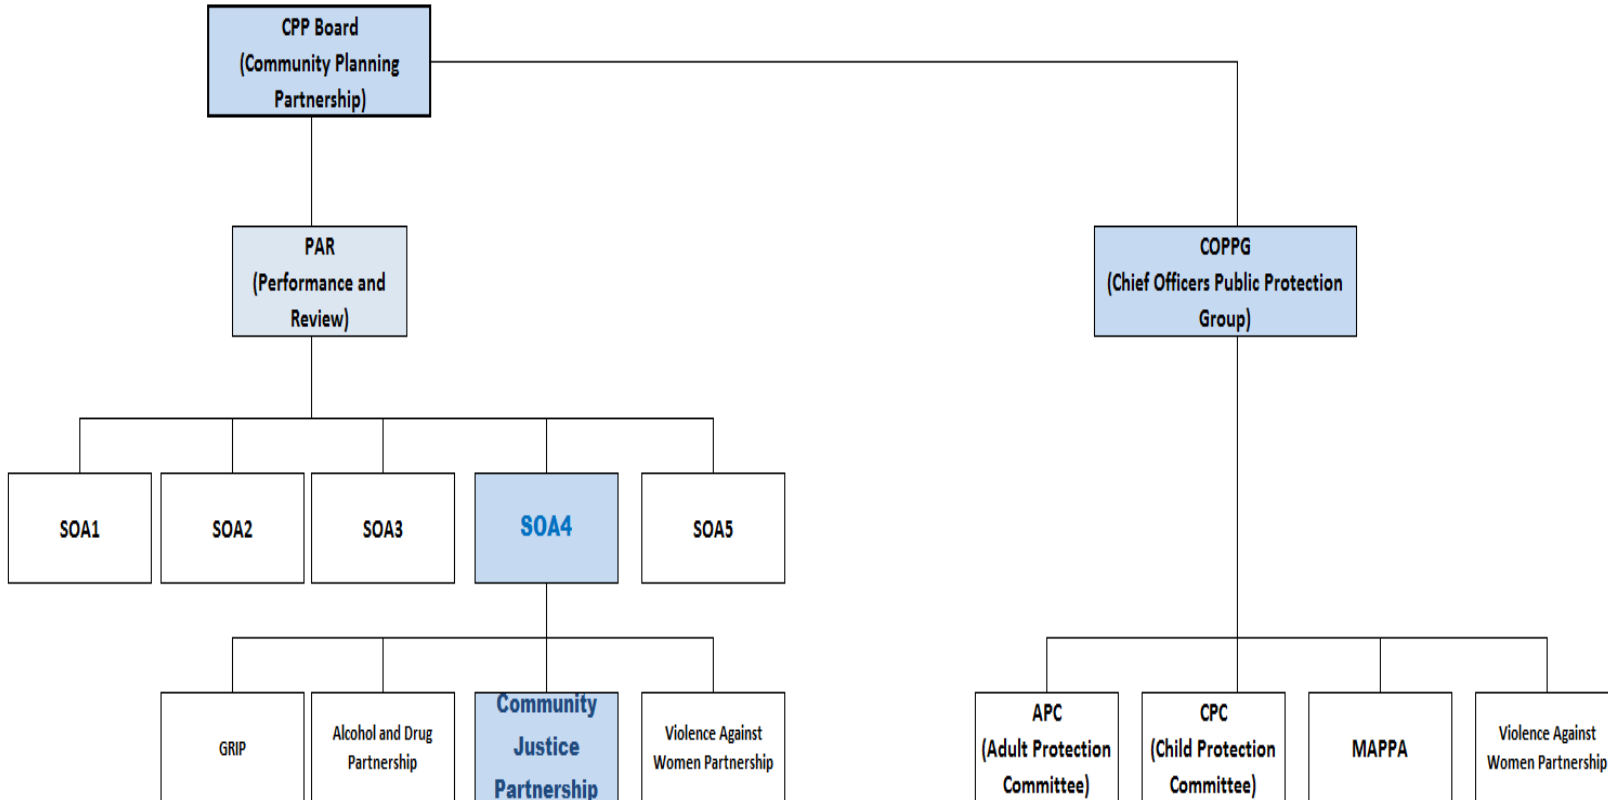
CPP Board
(Community Planning Partnership)

PAR
(Performance and Review)

COPPG
(Chief Officers Public Protection Group)

SOA1

SOA2

SOA3

SOA4

SOA5

GRIP

Alcohol and Drug Partnership

Community Justice Partnership

Violence Against Women Partnership

APC
(Adult Protection Committee)

CPC
(Child Protection Committee)

MAPPA

Violence Against Women Partnership